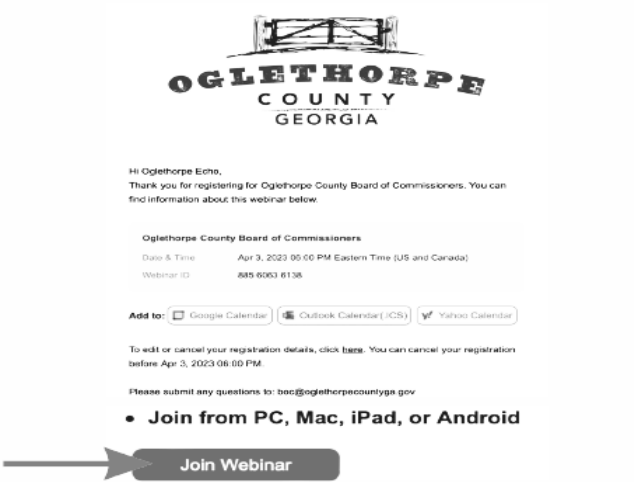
OGLETHORPE
COUNTY
GEORGIA

Hi Oglethorpe Echo,
Thank you for registering for Oglethorpe County Board of Commissioners. You can find information about this webinar below.

Oglethorpe County Board of Commissioners

| Date & Time | Apr 3, 2023 06:00 PM Eastern Time (US and Canada) |
|---|---|
| Webinar ID | 885 6063 6138 |

Add to: Google Calendar Outlook Calendar(.ICS) Yahoo Calendar

To edit or cancel your registration details, click here. You can cancel your registration before Apr 3, 2023 06:00 PM.

Please submit any questions to: boc@oglethorpecountyga.gov

• Join from PC, Mac, iPad, or Android

Join Webinar